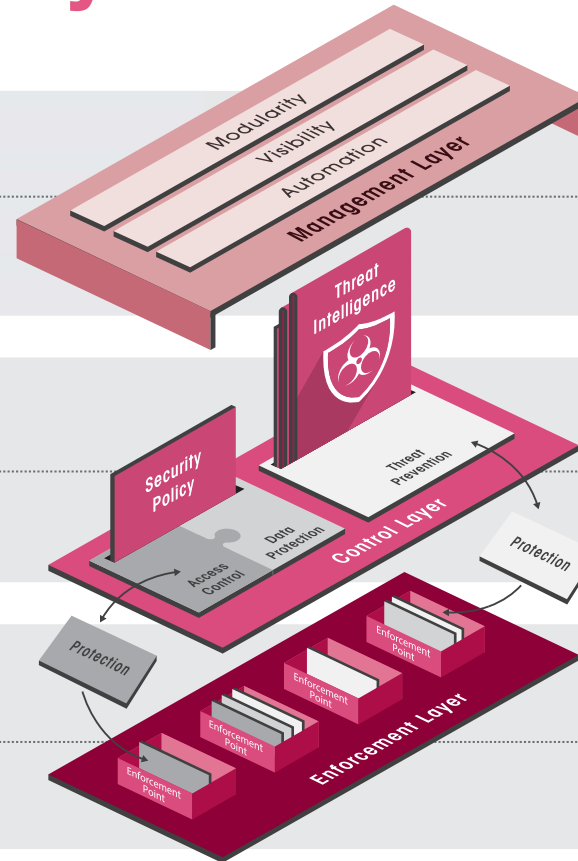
Modularity
Visibility
Automation
Management Layer

Threat Intelligence

Threat Prevention

Security Policy

Data Protection

Access Control

Control Layer

Protection

Protection

Enforcement Point

Enforcement Point

Enforcement Point

Enforcement Point

Enforcement Layer